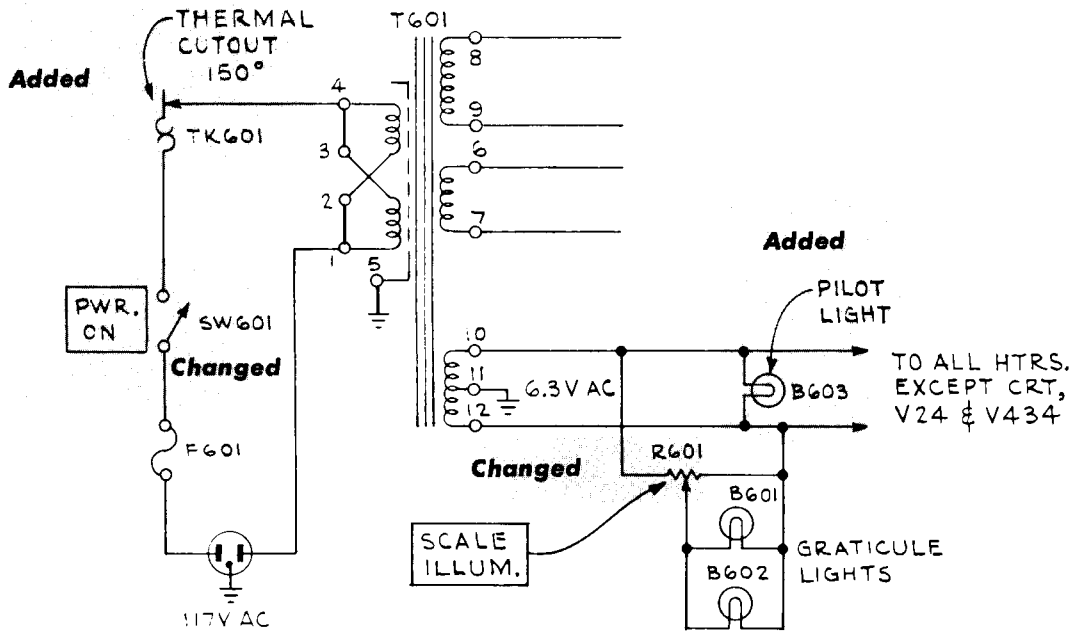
THERMAL CUTOUT 150°

Added

TK601

T601

4
3
2
1
5

8
9
6
7

PWR. ON

SW601

Changed

F601

117V AC

Added

PILOT LIGHT

10
11
12

6.3V AC

B603

TO ALL HTRS. EXCEPT CRT, V24 & V434

Changed

R601

SCALE ILLUM.

B601

B602

GRATICULE LIGHTS